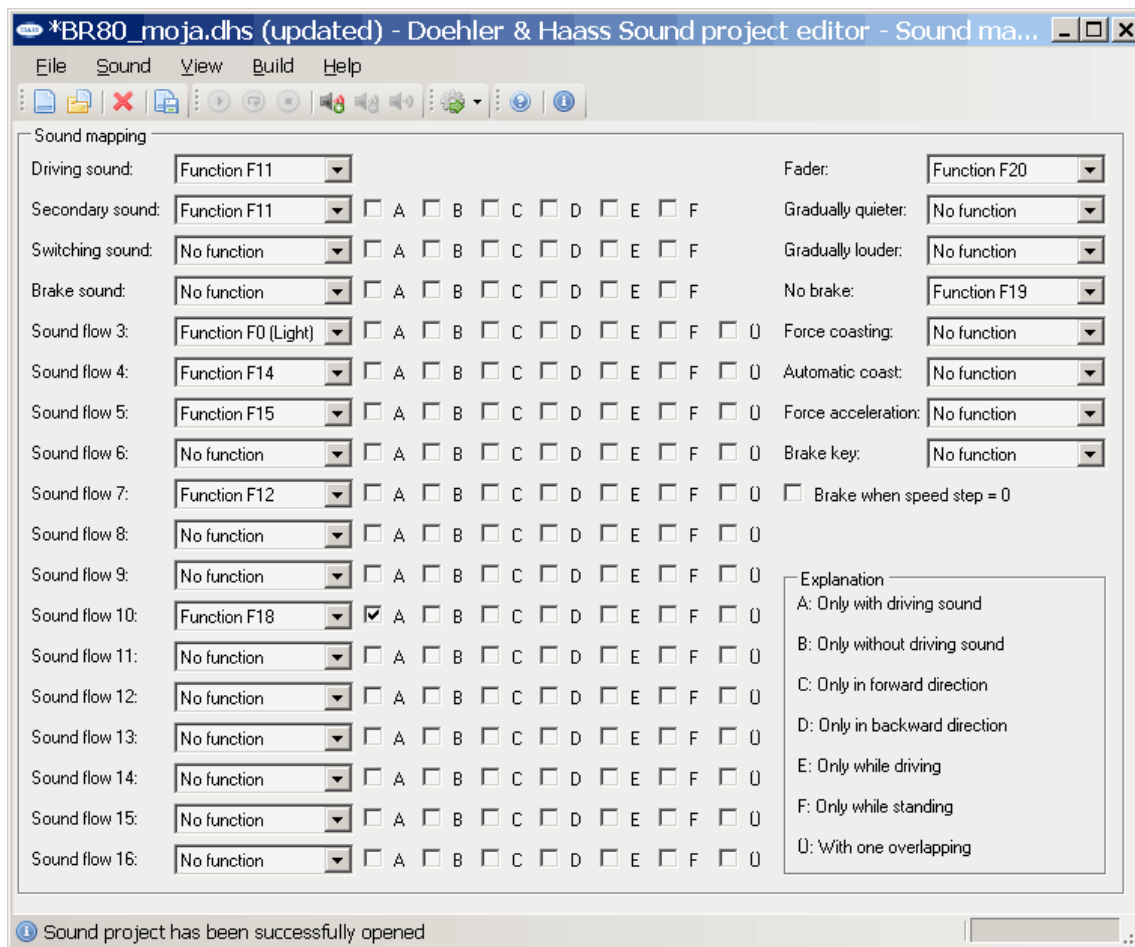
*BR80_moja.dhs (updated) - Doehler & Haass Sound project editor - Sound ma...

File Sound View Build Help

Sound mapping

| | | | | | | | | | |
|---|---|---|---|---|---|---|---|---|---|
| Driving sound: | Function F11 | | | | | | | | |
| Secondary sound: | Function F11 | A | B | C | D | E | F | | |
| Switching sound: | No function | A | B | C | D | E | F | | |
| Brake sound: | No function | A | B | C | D | E | F | | |
| Sound flow 3: | Function F0 (Light) | A | B | C | D | E | F | Ü | |
| Sound flow 4: | Function F14 | A | B | C | D | E | F | Ü | |
| Sound flow 5: | Function F15 | A | B | C | D | E | F | Ü | |
| Sound flow 6: | No function | A | B | C | D | E | F | Ü | |
| Sound flow 7: | Function F12 | A | B | C | D | E | F | Ü | |
| Sound flow 8: | No function | A | B | C | D | E | F | Ü | |
| Sound flow 9: | No function | A | B | C | D | E | F | Ü | |
| Sound flow 10: | Function F18 | ☑ A | B | C | D | E | F | Ü | |
| Sound flow 11: | No function | A | B | C | D | E | F | Ü | |
| Sound flow 12: | No function | A | B | C | D | E | F | Ü | |
| Sound flow 13: | No function | A | B | C | D | E | F | Ü | |
| Sound flow 14: | No function | A | B | C | D | E | F | Ü | |
| Sound flow 15: | No function | A | B | C | D | E | F | Ü | |
| Sound flow 16: | No function | A | B | C | D | E | F | Ü | |

| | |
|---|---|
| Fader: | Function F20 |
| Gradually quieter: | No function |
| Gradually louder: | No function |
| No brake: | Function F19 |
| Force coasting: | No function |
| Automatic coast: | No function |
| Force acceleration: | No function |
| Brake key: | No function |

Brake when speed step = 0

Explanation
A: Only with driving sound
B: Only without driving sound
C: Only in forward direction
D: Only in backward direction
E: Only while driving
F: Only while standing
Ü: With one overlapping

Sound project has been successfully opened